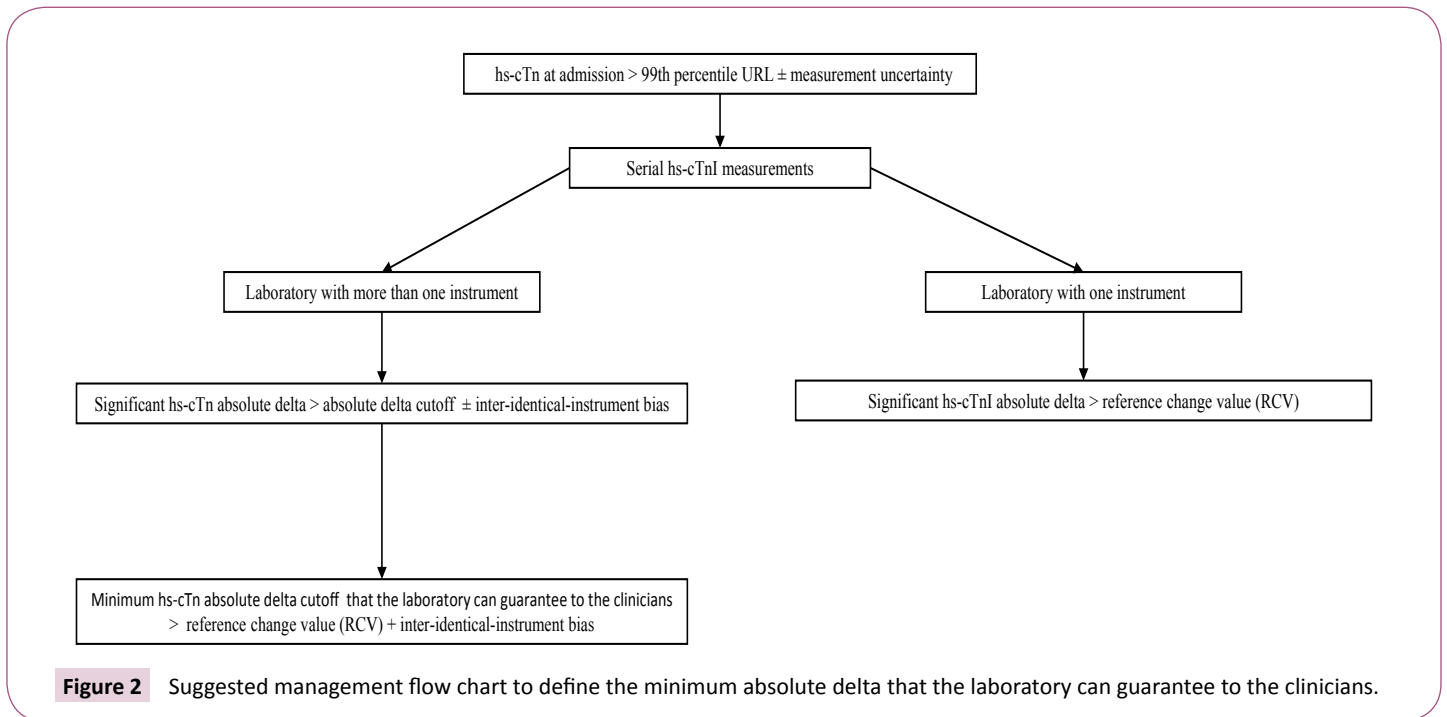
hs-cTn at admission > 99th percentile URL ± measurement uncertainty

Serial hs-cTnI measurements

Laboratory with more than one instrument

Laboratory with one instrument

Significant hs-cTn absolute delta > absolute delta cutoff ± inter-identical-instrument bias

Significant hs-cTnI absolute delta > reference change value (RCV)

Minimum hs-cTn absolute delta cutoff that the laboratory can guarantee to the clinicians > reference change value (RCV) + inter-identical-instrument bias

**Figure 2** Suggested management flow chart to define the minimum absolute delta that the laboratory can guarantee to the clinicians.